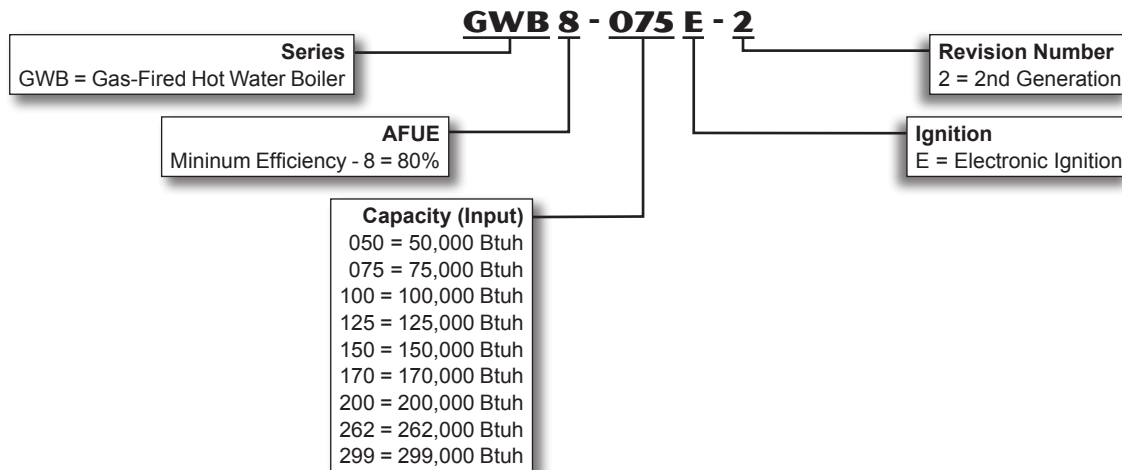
GWB 8 - 075 E - 2

Series
GWB = Gas-Fired Hot Water Boiler

AFUE
Mininum Efficiency - 8 = 80%

Capacity (Input)
050 = 50,000 Btuh
075 = 75,000 Btuh
100 = 100,000 Btuh
125 = 125,000 Btuh
150 = 150,000 Btuh
170 = 170,000 Btuh
200 = 200,000 Btuh
262 = 262,000 Btuh
299 = 299,000 Btuh

Revision Number
2 = 2nd Generation

Ignition
E = Electronic Ignition